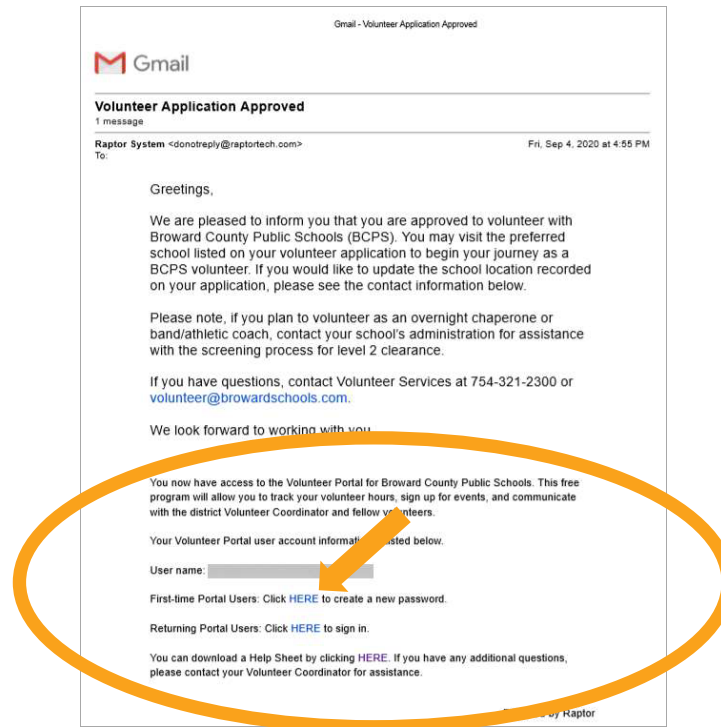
Gmail - Volunteer Application Approved

Gmail

Volunteer Application Approved
1 message

Raptor System <donotreply@raptortech.com>
To:

Fri, Sep 4, 2020 at 4:55 PM

Greetings,

We are pleased to inform you that you are approved to volunteer with Broward County Public Schools (BCPS). You may visit the preferred school listed on your volunteer application to begin your journey as a BCPS volunteer. If you would like to update the school location recorded on your application, please see the contact information below.

Please note, if you plan to volunteer as an overnight chaperone or band/athletic coach, contact your school's administration for assistance with the screening process for level 2 clearance.

If you have questions, contact Volunteer Services at 754-321-2300 or volunteer@browardschools.com.

We look forward to working with you.

You now have access to the Volunteer Portal for Broward County Public Schools. This free program will allow you to track your volunteer hours, sign up for events, and communicate with the district Volunteer Coordinator and fellow vo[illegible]nteers.

Your Volunteer Portal user account informati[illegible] listed below.

User name: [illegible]

First-time Portal Users: Click HERE to create a new password.

Returning Portal Users: Click HERE to sign in.

You can download a Help Sheet by clicking HERE. If you have any additional questions, please contact your Volunteer Coordinator for assistance.

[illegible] by Raptor